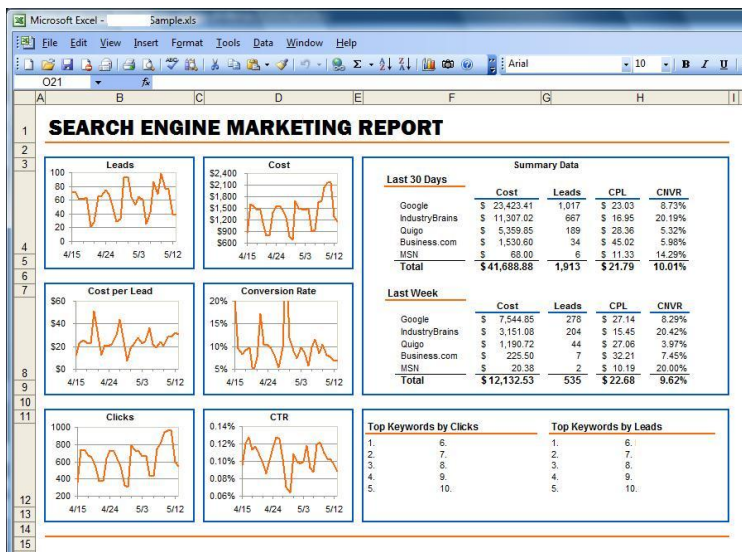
Microsoft Excel - Sample.xls

File Edit View Insert Format Tools Data Window Help

Arial 10 B I U

O21 fx

A B C D E F G H I

1 SEARCH ENGINE MARKETING REPORT

Leads
100
80
60
40
20
0
4/15 4/24 5/3 5/12

Cost
$2,400
$2,100
$1,800
$1,500
$1,200
$900
$600
4/15 4/24 5/3 5/12

Summary Data

Last 30 Days

| | Cost | Leads | CPL | CNVR |
|---|---|---|---|---|
| Google | $ 23,423.41 | 1,017 | $ 23.03 | 8.73% |
| IndustryBrains | $ 11,307.02 | 667 | $ 16.95 | 20.19% |
| Quigo | $ 5,359.85 | 189 | $ 28.36 | 5.32% |
| Business.com | $ 1,530.60 | 34 | $ 45.02 | 5.98% |
| MSN | $ 68.00 | 6 | $ 11.33 | 14.29% |
| Total | $ 41,688.88 | 1,913 | $ 21.79 | 10.01% |

Cost per Lead
$60
$40
$20
$0
4/15 4/24 5/3 5/12

Conversion Rate
20%
15%
10%
5%
4/15 4/24 5/3 5/12

Last Week

| | Cost | Leads | CPL | CNVR |
|---|---|---|---|---|
| Google | $ 7,544.85 | 278 | $ 27.14 | 8.29% |
| IndustryBrains | $ 3,151.08 | 204 | $ 15.45 | 20.42% |
| Quigo | $ 1,190.72 | 44 | $ 27.06 | 3.97% |
| Business.com | $ 225.50 | 7 | $ 32.21 | 7.45% |
| MSN | $ 20.38 | 2 | $ 10.19 | 20.00% |
| Total | $ 12,132.53 | 535 | $ 22.68 | 9.62% |

Clicks
1000
800
600
400
200
4/15 4/24 5/3 5/12

CTR
0.14%
0.12%
0.10%
0.08%
0.06%
4/15 4/24 5/3 5/12

Top Keywords by Clicks
1. 6.
2. 7.
3. 8.
4. 9.
5. 10.

Top Keywords by Leads
1. 6.
2. 7.
3. 8.
4. 9.
5. 10.